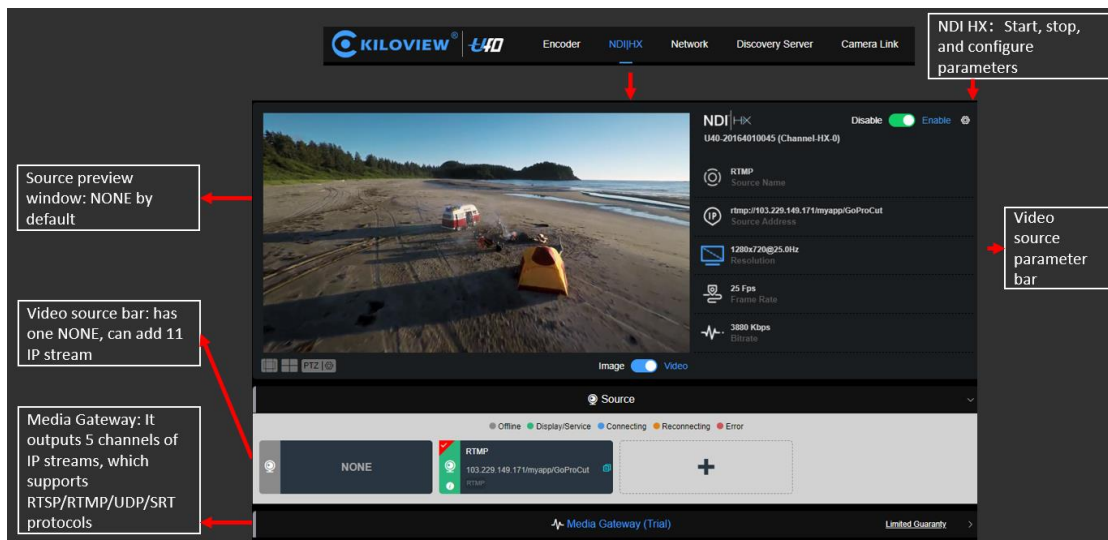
KILOVIEW® U40 Encoder NDI|HX Network Discovery Server Camera Link

NDI HX：Start, stop, and configure parameters

Source preview window: NONE by default

NDI|HX Disable Enable
U40-20164010045 (Channel-HX-0)

RTMP
Source Name

rtmp://103.229.149.171/myapp/GoProCut
Source Address

1280x720@25.0Hz
Resolution

25 Fps
Frame Rate

3880 Kbps
Bitrate

Video source parameter bar

Video source bar: has one NONE, can add 11 IP stream

PTZ

Image Video

Source

Offline Display/Service Connecting Reconnecting Error

Media Gateway: It outputs 5 channels of IP streams, which supports RTSP/RTMP/UDP/SRT protocols

NONE

RTMP
103.229.149.171/myapp/GoProCut
RTMP

+

Media Gateway (Trial)

Limited Guaranty